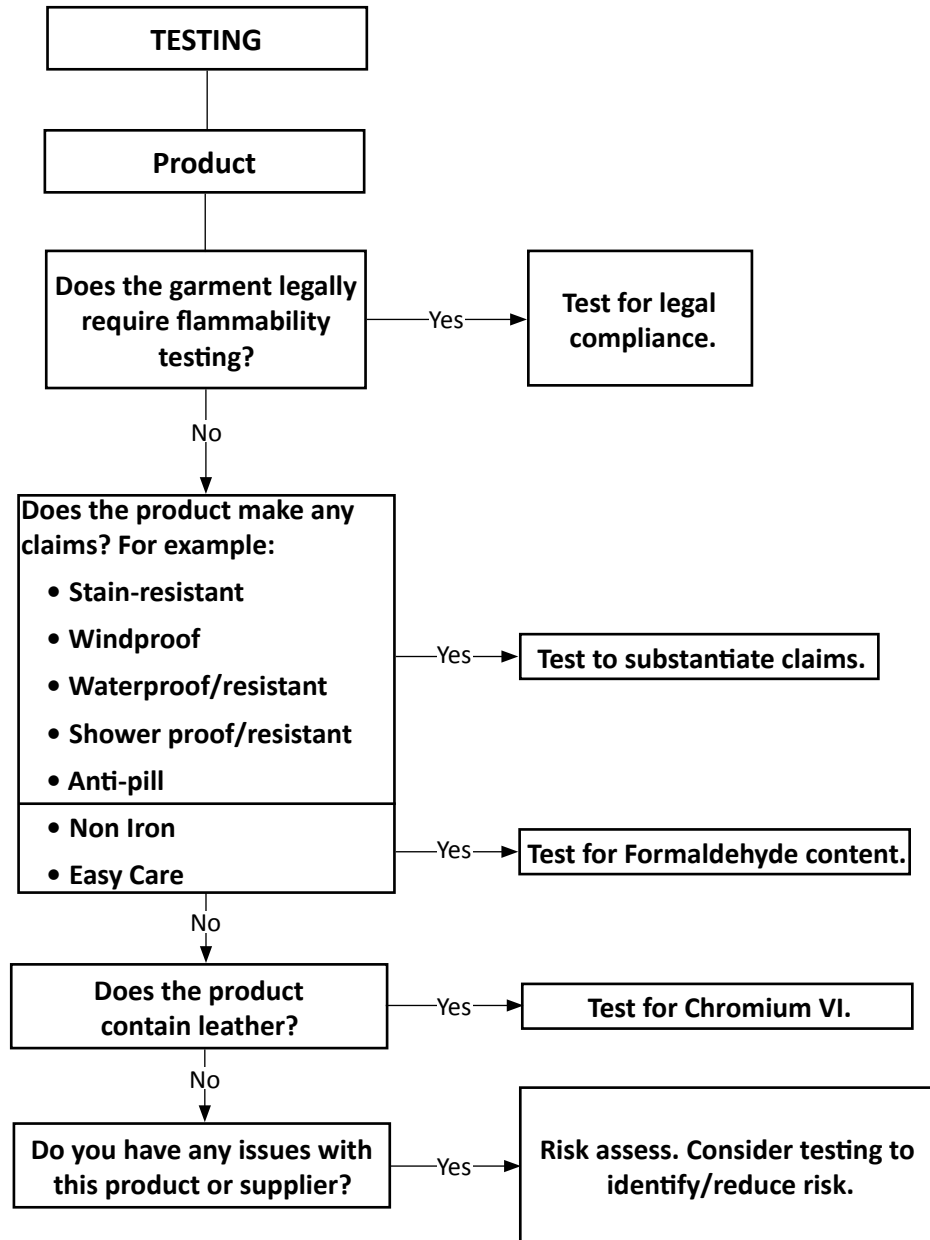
TESTING

Product

Does the garment legally require flammability testing?

Yes

Test for legal compliance.

No

Does the product make any claims? For example:

• Stain-resistant
• Windproof
• Waterproof/resistant
• Shower proof/resistant
• Anti-pill

Yes

Test to substantiate claims.

• Non Iron
• Easy Care

Yes

Test for Formaldehyde content.

No

Does the product contain leather?

Yes

Test for Chromium VI.

No

Do you have any issues with this product or supplier?

Yes

Risk assess. Consider testing to identify/reduce risk.